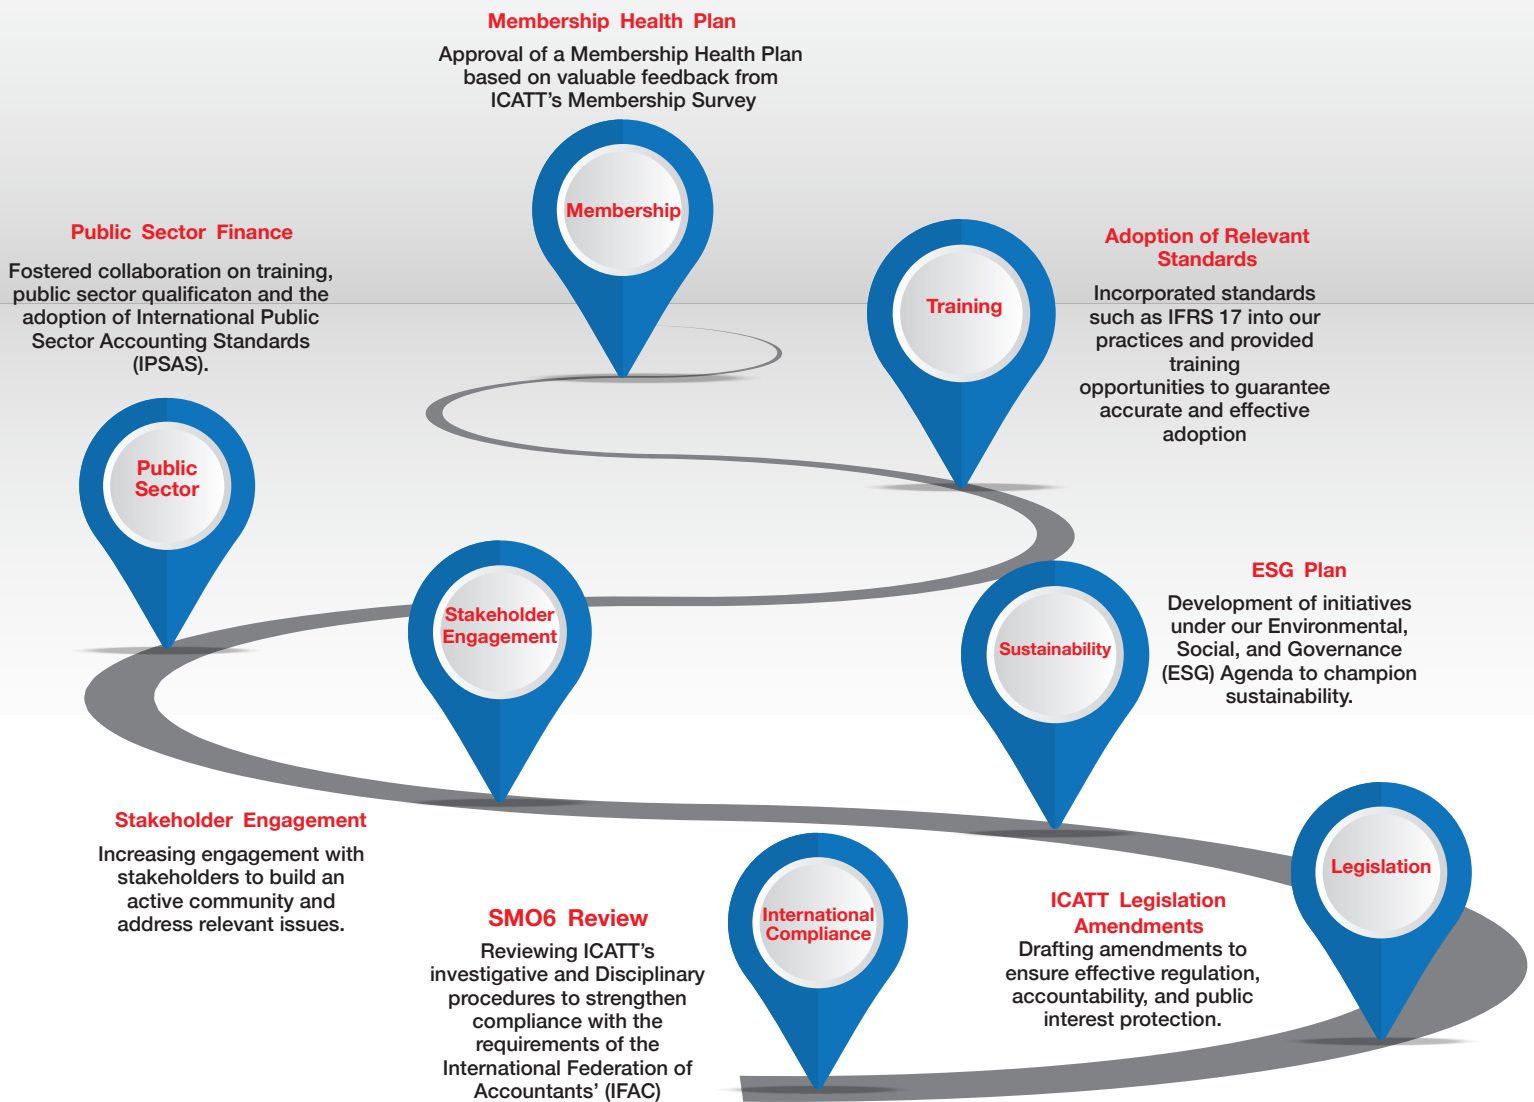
Membership Health Plan

Approval of a Membership Health Plan based on valuable feedback from ICATT's Membership Survey

Membership

Public Sector Finance

Fostered collaboration on training, public sector qualificaton and the adoption of International Public Sector Accounting Standards (IPSAS).

Training

Adoption of Relevant Standards

Incorporated standards such as IFRS 17 into our practices and provided training opportunities to guarantee accurate and effective adoption

Public Sector

Stakeholder Engagement

Sustainability

ESG Plan

Development of initiatives under our Environmental, Social, and Governance (ESG) Agenda to champion sustainability.

Stakeholder Engagement

Increasing engagement with stakeholders to build an active community and address relevant issues.

Legislation

SMO6 Review

Reviewing ICATT's investigative and Disciplinary procedures to strengthen compliance with the requirements of the International Federation of Accountants' (IFAC)

International Compliance

ICATT Legislation Amendments

Drafting amendments to ensure effective regulation, accountability, and public interest protection.